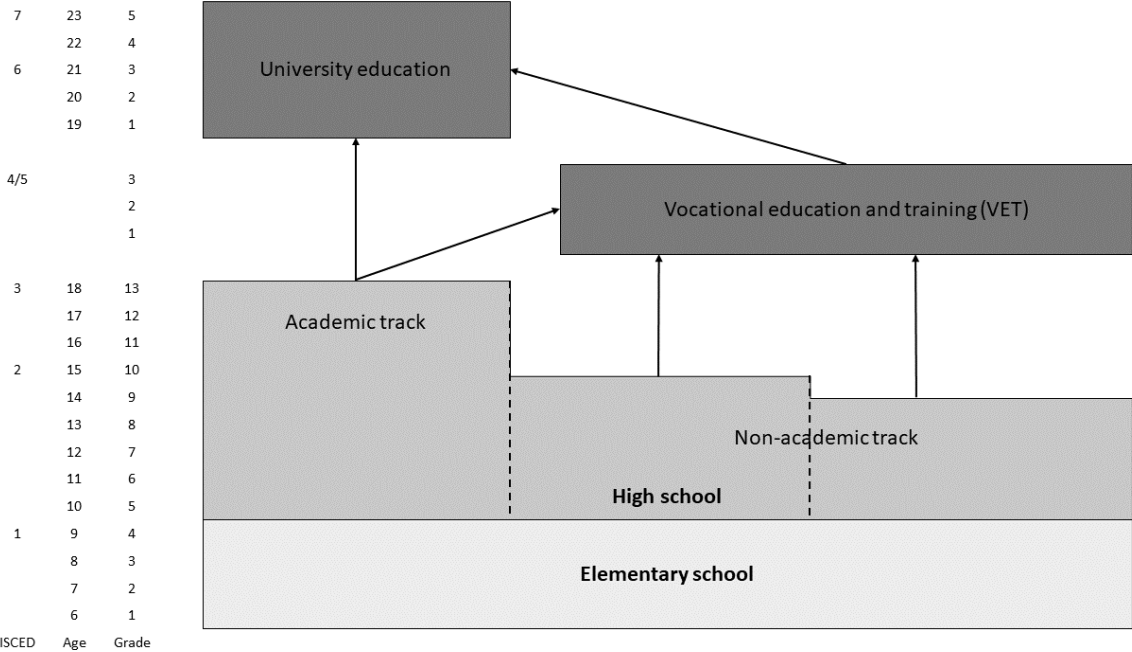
| ISCED | Age | Grade |
|---|---|---|
| 7 | 23 | 5 |
| | 22 | 4 |
| 6 | 21 | 3 |
| | 20 | 2 |
| | 19 | 1 |
| 4/5 | | 3 |
| | | 2 |
| | | 1 |
| 3 | 18 | 13 |
| | 17 | 12 |
| | 16 | 11 |
| 2 | 15 | 10 |
| | 14 | 9 |
| | 13 | 8 |
| | 12 | 7 |
| | 11 | 6 |
| | 10 | 5 |
| 1 | 9 | 4 |
| | 8 | 3 |
| | 7 | 2 |
| | 6 | 1 |

University education

Vocational education and training (VET)

Academic track

Non-academic track

High school

Elementary school